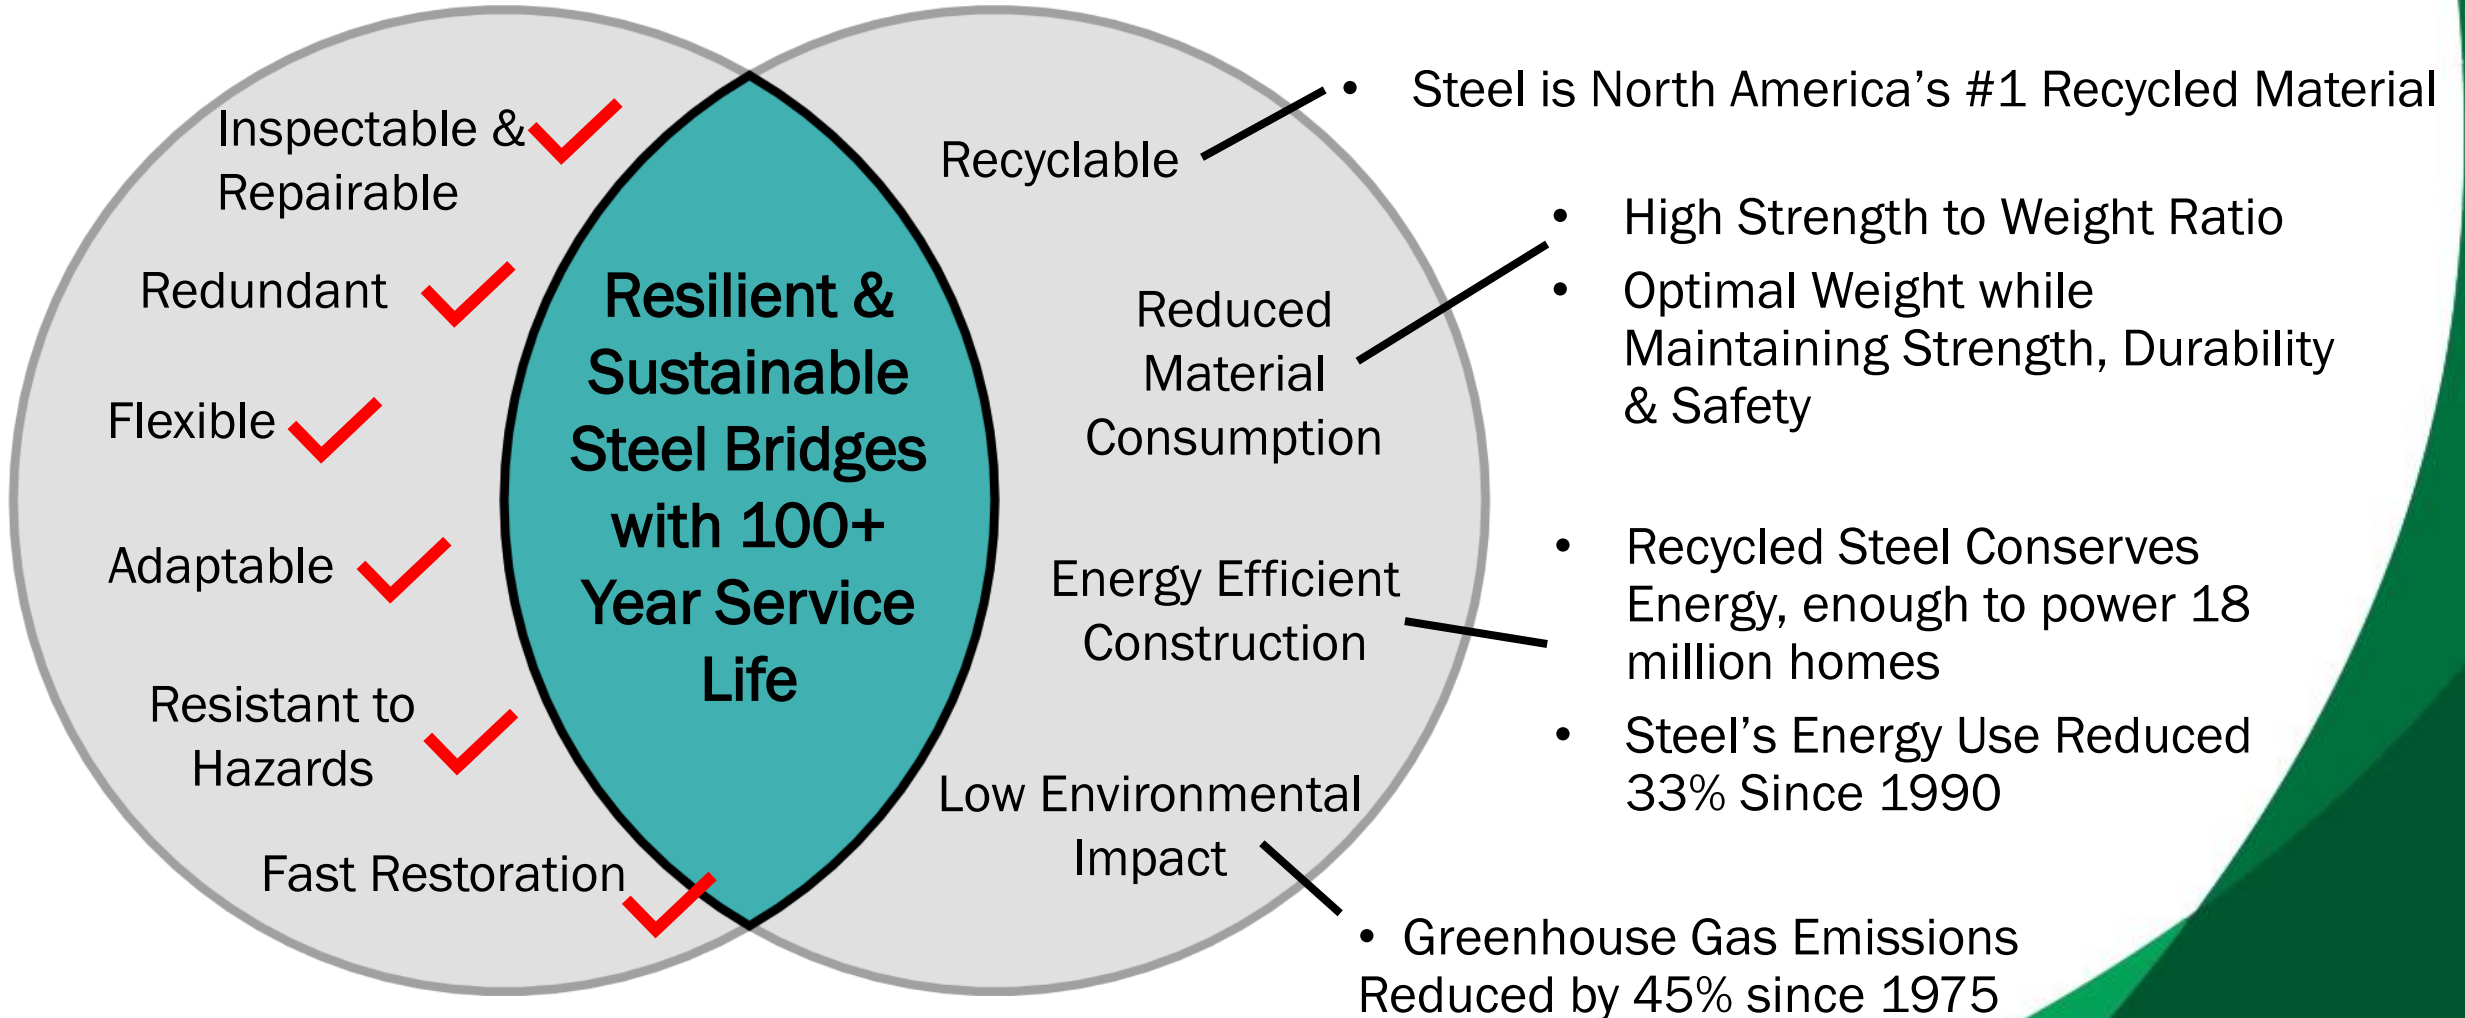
Inspectable & Repairable

Redundant

Flexible

Adaptable

Resistant to Hazards

Fast Restoration

Resilient & Sustainable Steel Bridges with 100+ Year Service Life

Recyclable

Reduced Material Consumption

Energy Efficient Construction

Low Environmental Impact

• Steel is North America's #1 Recycled Material

• High Strength to Weight Ratio

• Optimal Weight while Maintaining Strength, Durability & Safety

• Recycled Steel Conserves Energy, enough to power 18 million homes

• Steel's Energy Use Reduced 33% Since 1990

• Greenhouse Gas Emissions Reduced by 45% since 1975